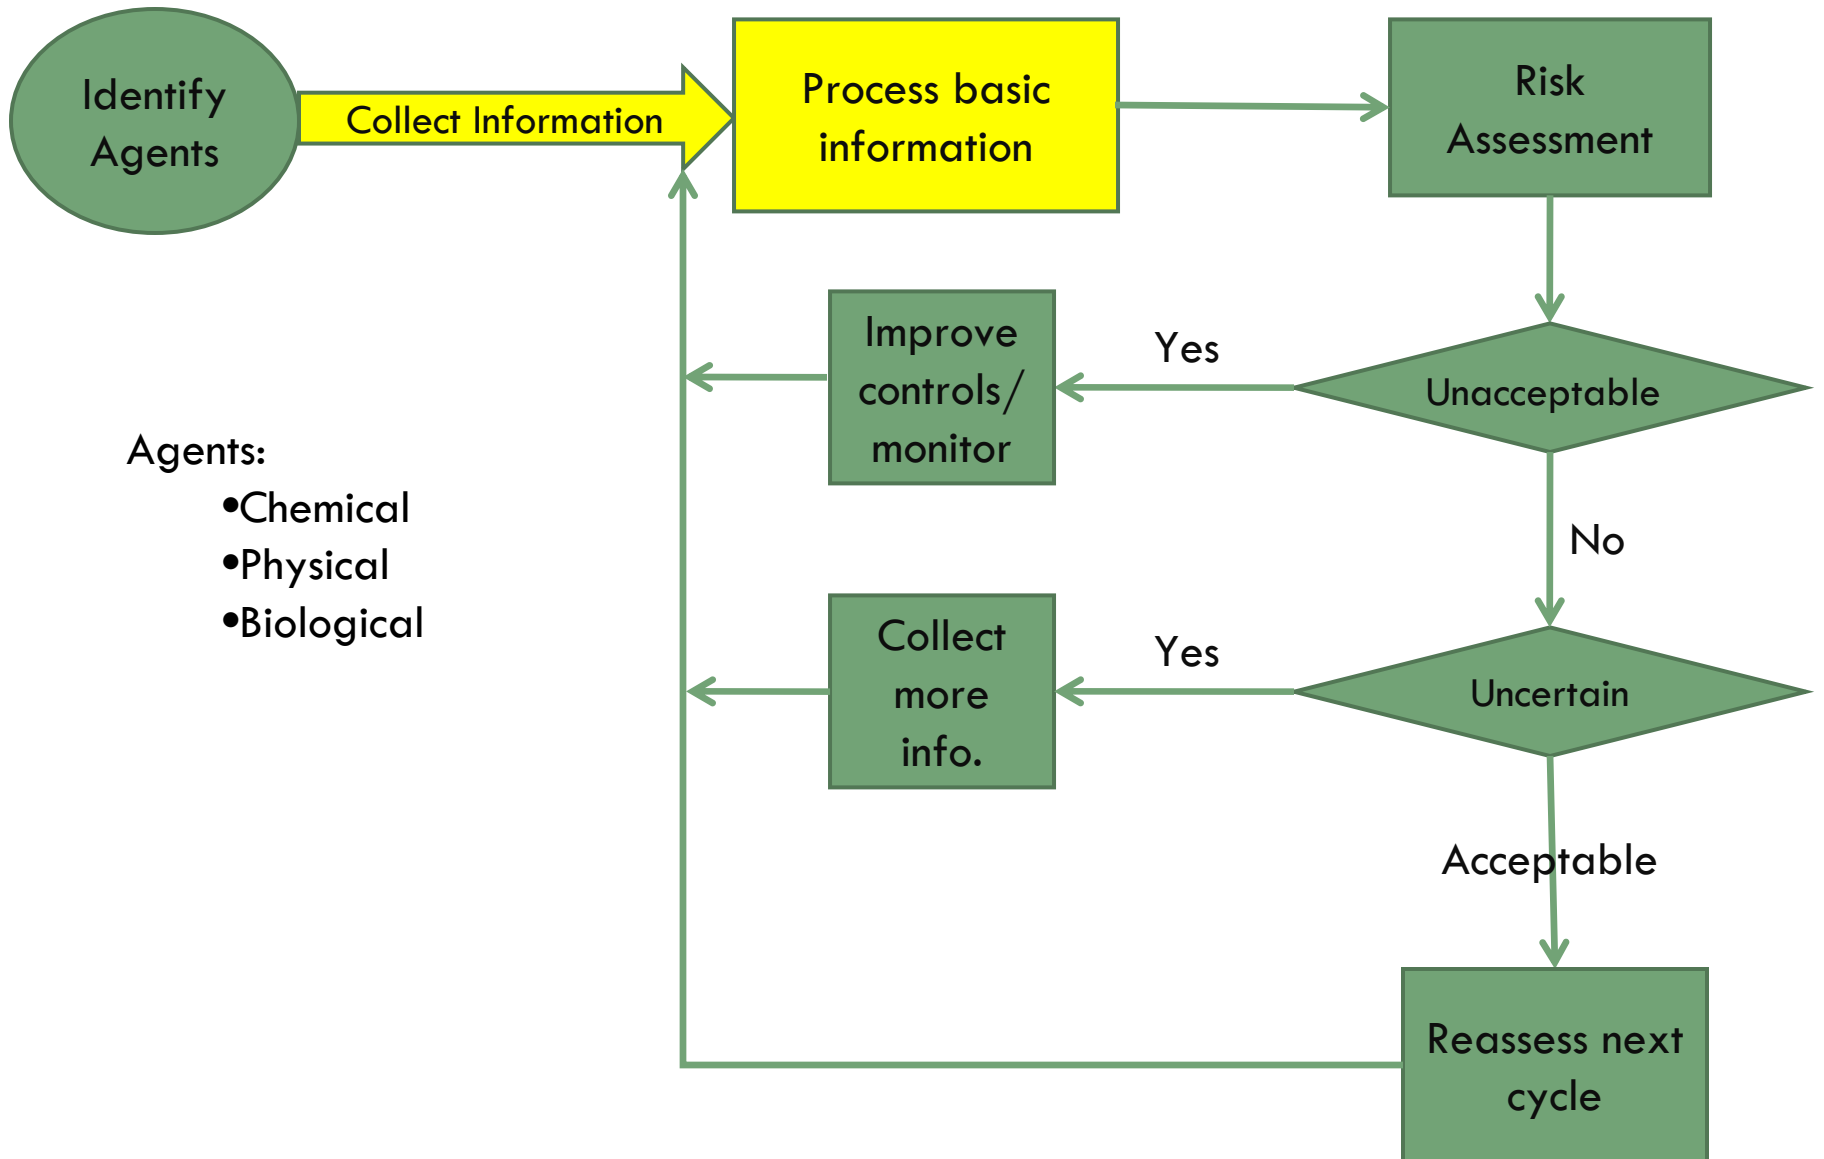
Identify Agents

Collect Information

Process basic information

Risk Assessment

Improve controls/ monitor

Yes

Unacceptable

Agents:
•Chemical
•Physical
•Biological

No

Collect more info.

Yes

Uncertain

Acceptable

Reassess next cycle